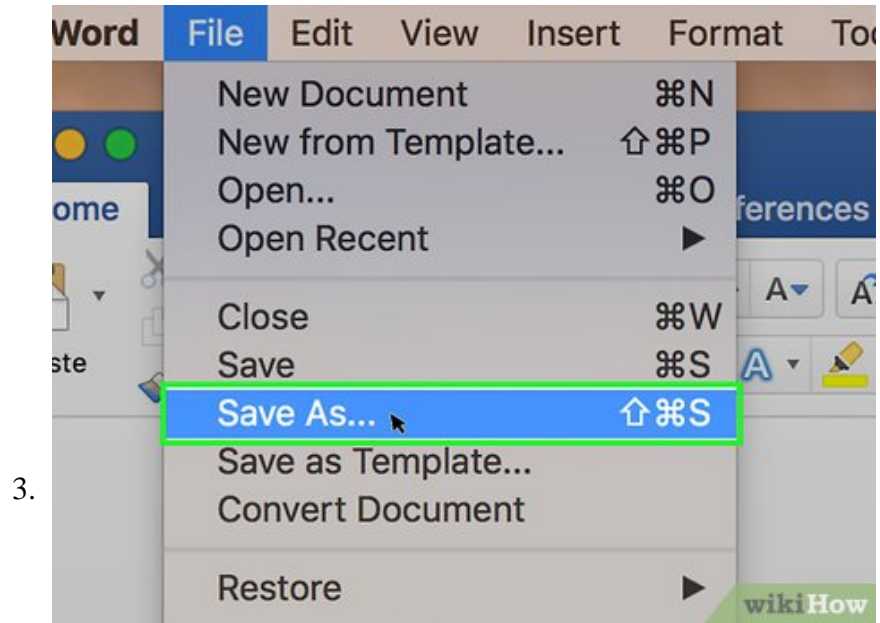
3.

Word File Edit View Insert Format Too

New Document ⌘N
New from Template... ⇧⌘P
Open... ⌘O
Open Recent ▶

Close ⌘W
Save ⌘S
Save As... ⇧⌘S
Save as Template...
Convert Document

Restore ▶

ome
ste
ferences
A

wikiHow